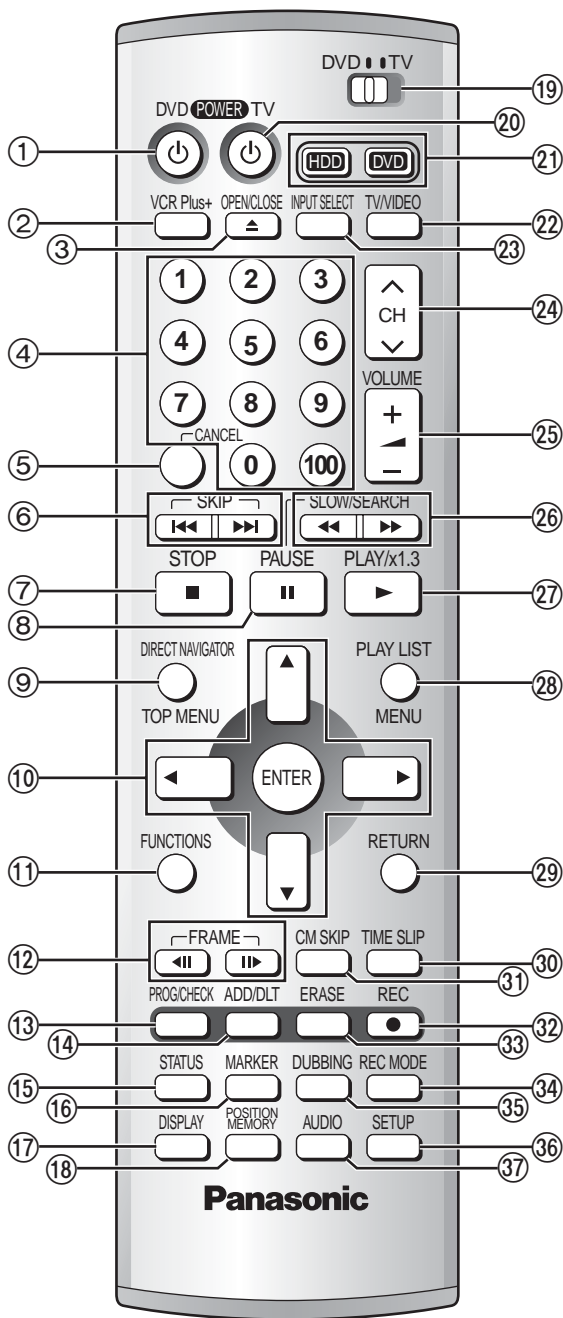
DVD TV
⑲
DVD POWER TV
①
⑳
HDD DVD
㉑
VCR Plus+
OPEN/CLOSE
INPUT SELECT
TV/VIDEO
②
㉒
③
㉓
1 2 3
CH
㉔
④
4 5 6
7 8 9
VOLUME
㉕
CANCEL
⑤
0 100
SKIP
SLOW/SEARCH
⑥
㉖
STOP
PAUSE
PLAY/x1.3
⑦
㉗
⑧
DIRECT NAVIGATOR
PLAY LIST
⑨
㉘
TOP MENU
MENU
⑩
ENTER
FUNCTIONS
RETURN
⑪
㉙
FRAME
CM SKIP
TIME SLIP
⑫
㉚
㉛
PROG/CHECK
ADD/DLT
ERASE
REC
⑬
㉜
⑭
㉝
STATUS
MARKER
DUBBING
REC MODE
⑮
㉞
⑯
㉟
DISPLAY
POSITION MEMORY
AUDIO
SETUP
⑰
㊱
⑱
㊲
Panasonic